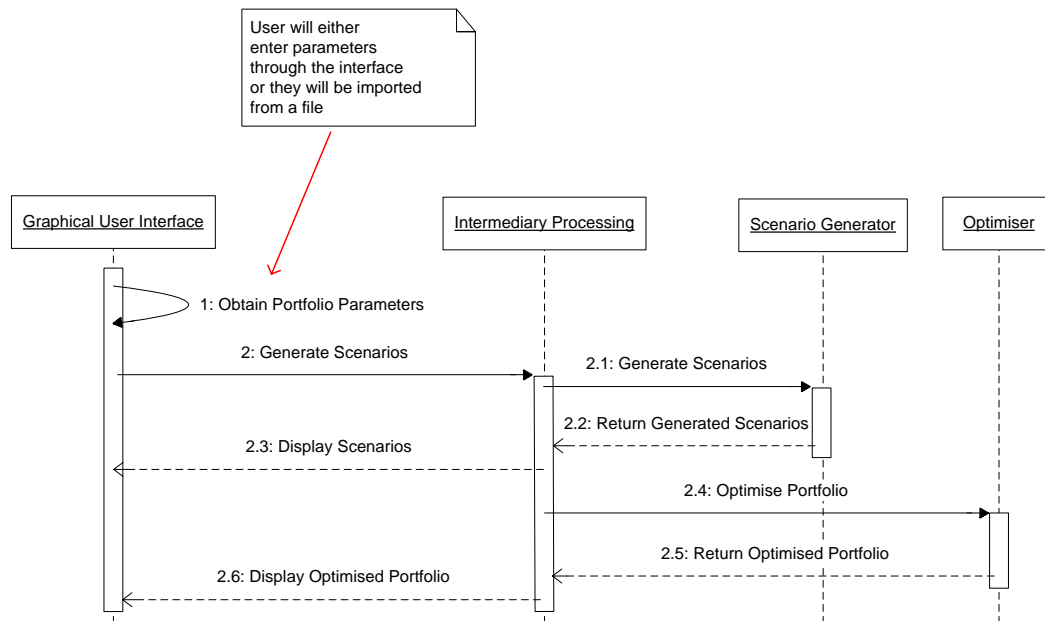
User will either enter parameters through the interface or they will be imported from a file

Graphical User Interface

Intermediary Processing

Scenario Generator

Optimiser

1: Obtain Portfolio Parameters

2: Generate Scenarios

2.1: Generate Scenarios

2.2: Return Generated Scenarios

2.3: Display Scenarios

2.4: Optimise Portfolio

2.5: Return Optimised Portfolio

2.6: Display Optimised Portfolio